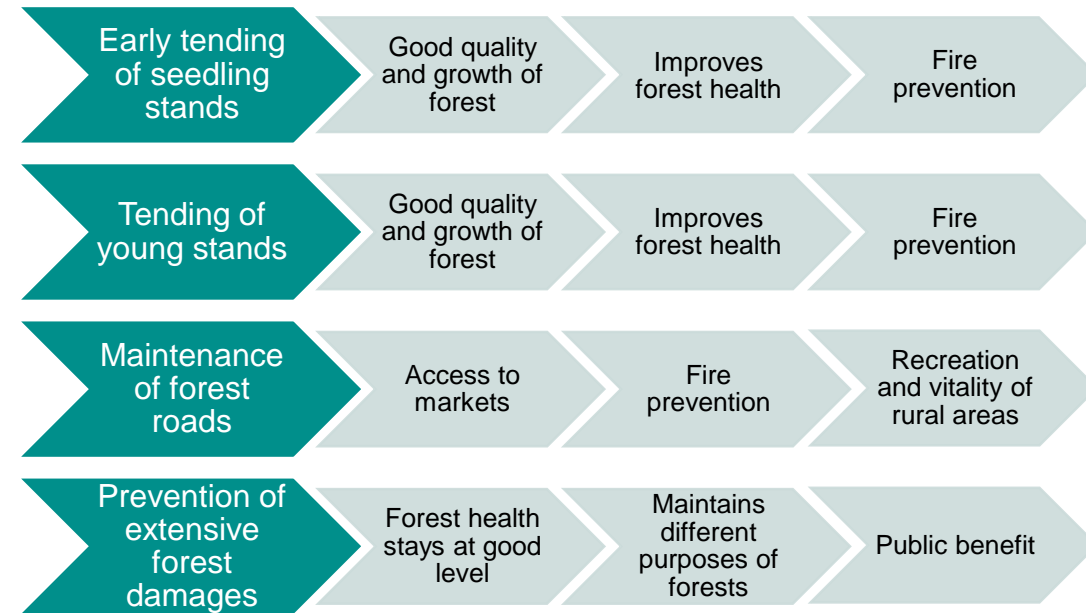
Early tending of seedling stands

Good quality and growth of forest

Improves forest health

Fire prevention

Tending of young stands

Good quality and growth of forest

Improves forest health

Fire prevention

Maintenance of forest roads

Access to markets

Fire prevention

Recreation and vitality of rural areas

Prevention of extensive forest damages

Forest health stays at good level

Maintains different purposes of forests

Public benefit